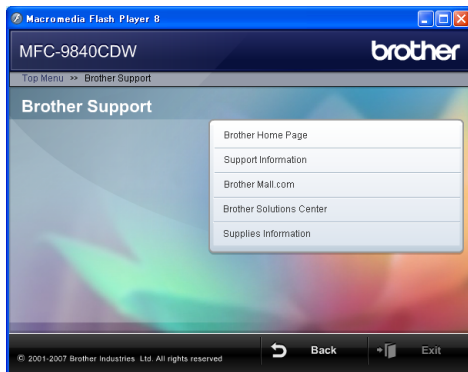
Macromedia Flash Player 8

MFC-9840CDW

brother

Top Menu >> Brother Support

Brother Support

Brother Home Page

Support Information

Brother Mall.com

Brother Solutions Center

Supplies Information

© 2001-2007 Brother Industries Ltd. All rights reserved

Back

Exit